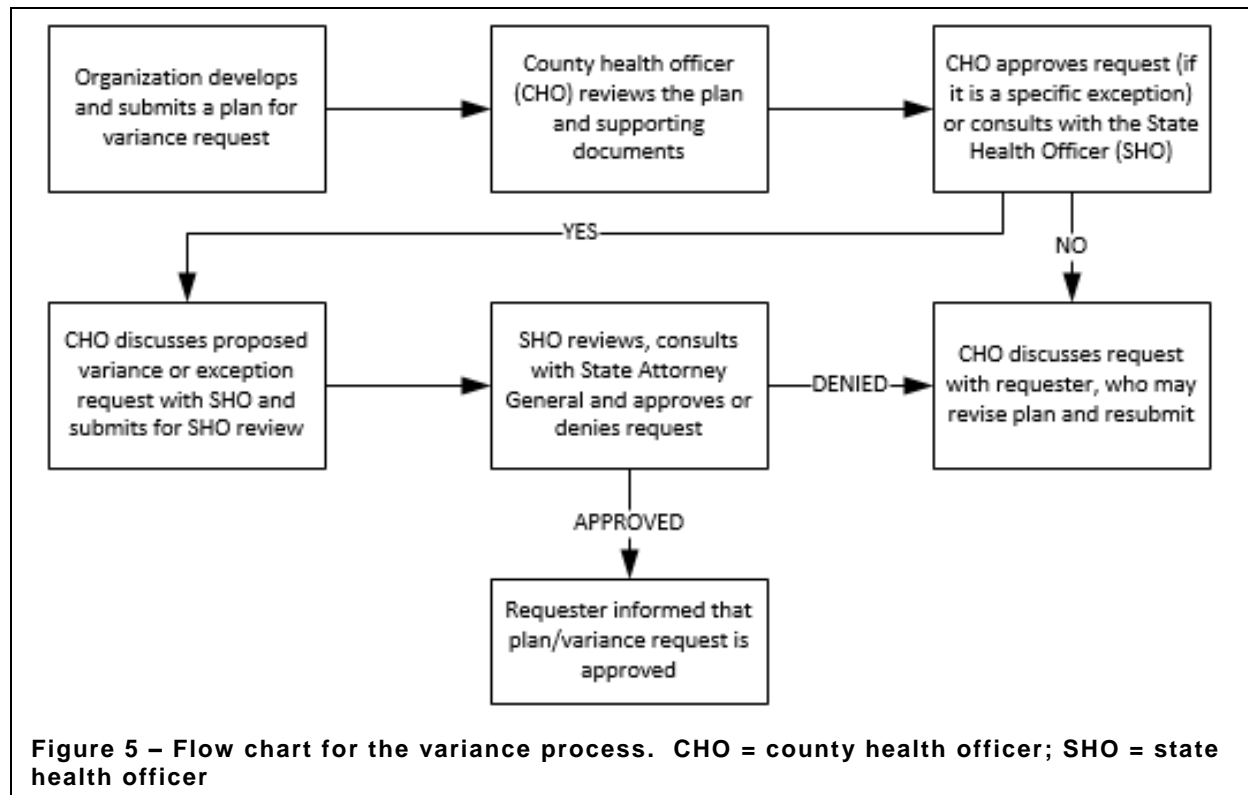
Organization develops and submits a plan for variance request

County health officer (CHO) reviews the plan and supporting documents

CHO approves request (if it is a specific exception) or consults with the State Health Officer (SHO)

YES

NO

CHO discusses proposed variance or exception request with SHO and submits for SHO review

SHO reviews, consults with State Attorney General and approves or denies request

DENIED

CHO discusses request with requester, who may revise plan and resubmit

APPROVED

Requester informed that plan/variance request is approved

**Figure 5 – Flow chart for the variance process. CHO = county health officer; SHO = state health officer**